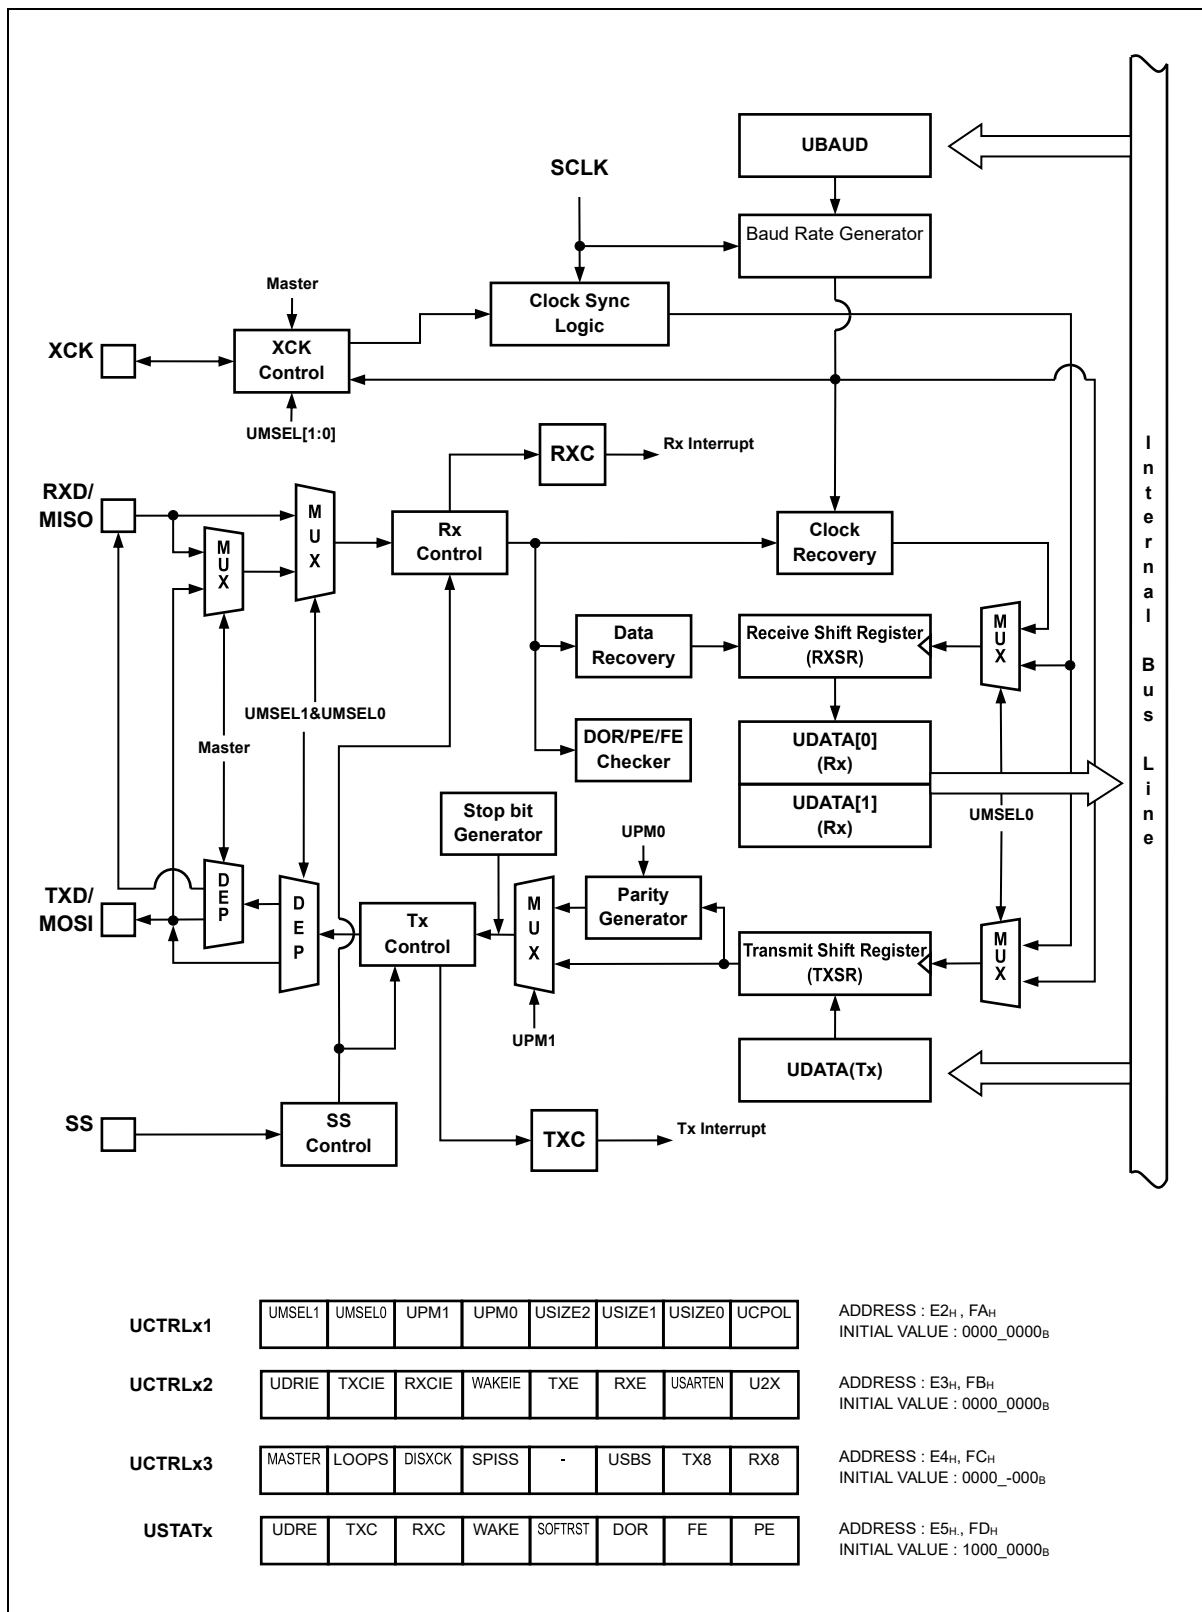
UBAUD

SCLK

Baud Rate Generator

Master

Clock Sync Logic

XCK

XCK Control

UMSEL[1:0]

RXC

Rx Interrupt

RXD/ MISO

M U X

M U X

Rx Control

Clock Recovery

I n t e r n a l B u s L i n e

Data Recovery

Receive Shift Register (RXSR)

M U X

UMSEL1&UMSEL0

Master

DOR/PE/FE Checker

UDATA[0] (Rx)

UDATA[1] (Rx)

UMSEL0

Stop bit Generator

UPM0

TXD/ MOSI

D E P

D E P

Tx Control

M U X

Parity Generator

Transmit Shift Register (TXSR)

M U X

UPM1

UDATA(Tx)

SS

SS Control

TXC

Tx Interrupt

| UCTRLx1 | UMSEL1 | UMSEL0 | UPM1 | UPM0 | USIZE2 | USIZE1 | USIZE0 | UCPOL | ADDRESS : $E2_H$, $FA_H$ INITIAL VALUE : $0000\_0000_B$ |
|---|---|---|---|---|---|---|---|---|---|
| UCTRLx2 | UDRIE | TXCIE | RXCIE | WAKEIE | TXE | RXE | USARTEN | U2X | ADDRESS : $E3_H$, $FB_H$ INITIAL VALUE : $0000\_0000_B$ |
| UCTRLx3 | MASTER | LOOPS | DISXCK | SPISS | - | USBS | TX8 | RX8 | ADDRESS : $E4_H$, $FC_H$ INITIAL VALUE : $0000\_-000_B$ |
| USTATx | UDRE | TXC | RXC | WAKE | SOFTRST | DOR | FE | PE | ADDRESS : $E5_{H.}$, $FD_H$ INITIAL VALUE : $1000\_0000_B$ |